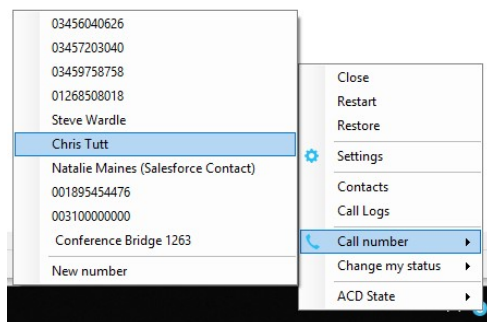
03456040626
03457203040
03459758758
01268508018
Steve Wardle
Chris Tutt
Natalie Maines (Salesforce Contact)
001895454476
003100000000
Conference Bridge 1263
New number

Close
Restart
Restore
Settings
Contacts
Call Logs
Call number
Change my status
ACD State